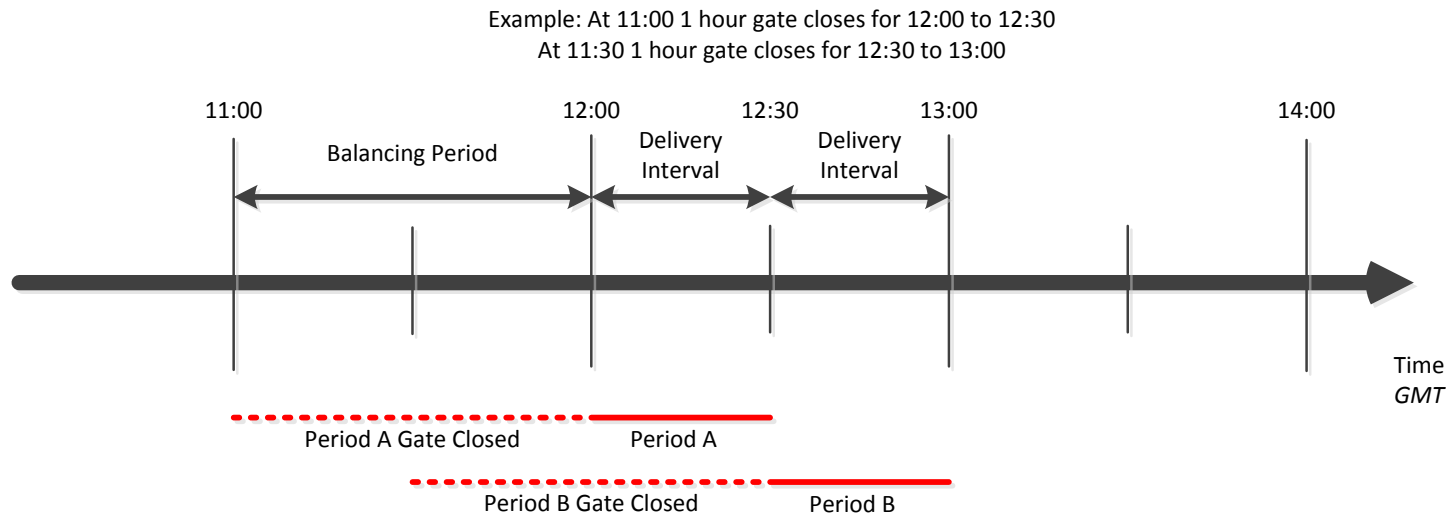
Example: At 11:00 1 hour gate closes for 12:00 to 12:30
At 11:30 1 hour gate closes for 12:30 to 13:00

11:00
12:00
12:30
13:00
14:00

Balancing Period
Delivery Interval
Delivery Interval

Time
GMT

Period A Gate Closed
Period A
Period B Gate Closed
Period B